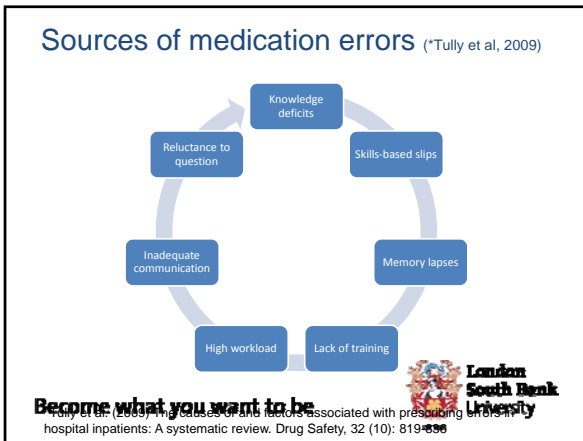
Sources of medication errors (*Tully et al, 2009)

Knowledge deficits

Skills-based slips

Memory lapses

Lack of training

High workload

Inadequate communication

Reluctance to question

Become what you want to be

Tully et al. (2009) The causes of and factors associated with prescribing errors in hospital inpatients: A systematic review. Drug Safety, 32 (10): 819-836

London South Bank University